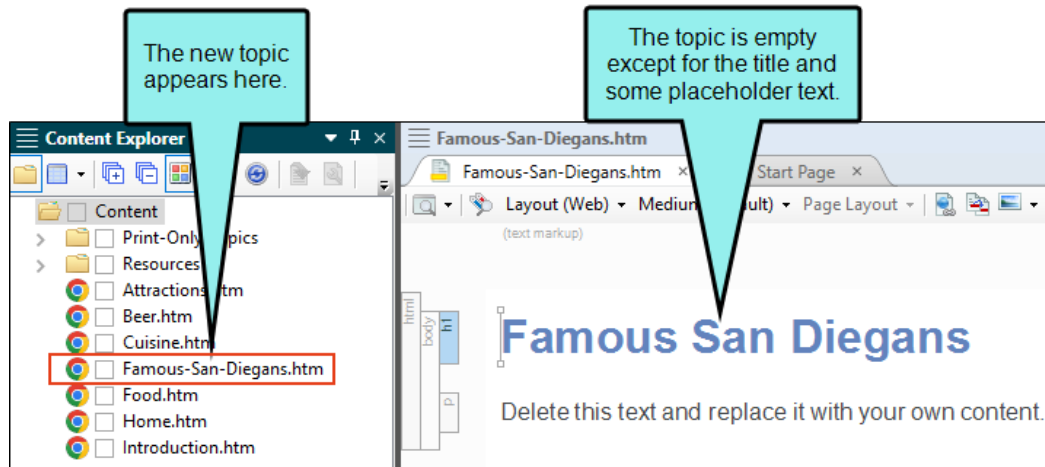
The new topic appears here.

The topic is empty except for the title and some placeholder text.

Content Explorer

Content
Print-Only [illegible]pics
Resources
Attractions.htm
Beer.htm
Cuisine.htm
Famous-San-Diegans.htm
Food.htm
Home.htm
Introduction.htm

Famous-San-Diegans.htm

Famous-San-Diegans.htm ×
Start Page ×

Layout (Web) ▾ Mediu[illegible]ult) ▾ Page Layout ▾

(text markup)

html
body
h1
p

Famous San Diegans

Delete this text and replace it with your own content.